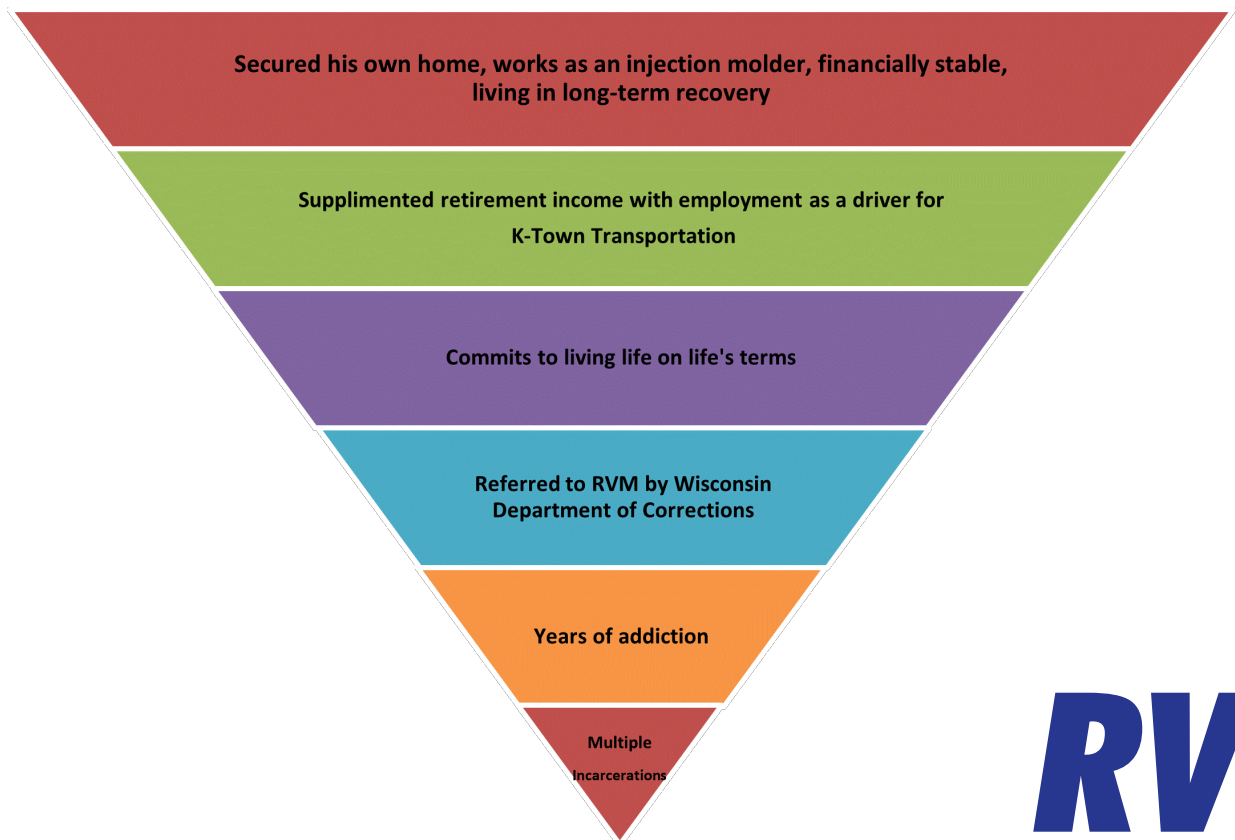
Secured his own home, works as an injection molder, financially stable, living in long-term recovery

Supplimented retirement income with employment as a driver for K-Town Transportation

Commits to living life on life's terms

Referred to RVM by Wisconsin Department of Corrections

Years of addiction

Multiple Incarcerations

RV